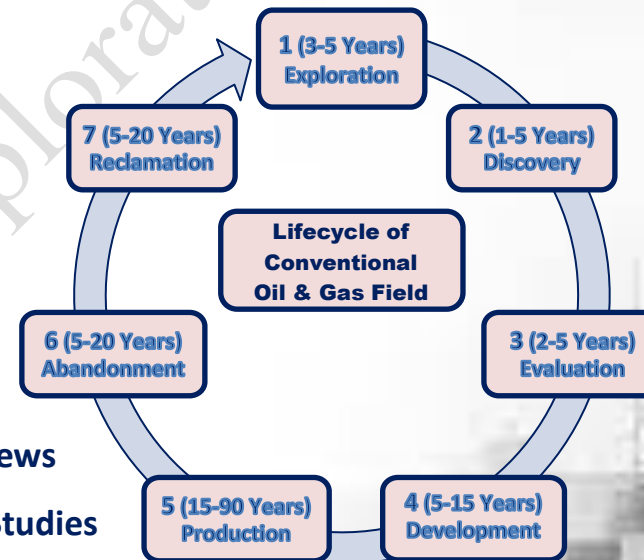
plorat

1 (3-5 Years)
Exploration

2 (1-5 Years)
Discovery

Lifecycle of Conventional Oil & Gas Field

3 (2-5 Years)
Evaluation

4 (5-15 Years)
Development

5 (15-90 Years)
Production

6 (5-20 Years)
Abandonment

7 (5-20 Years)
Reclamation

ews

tudies